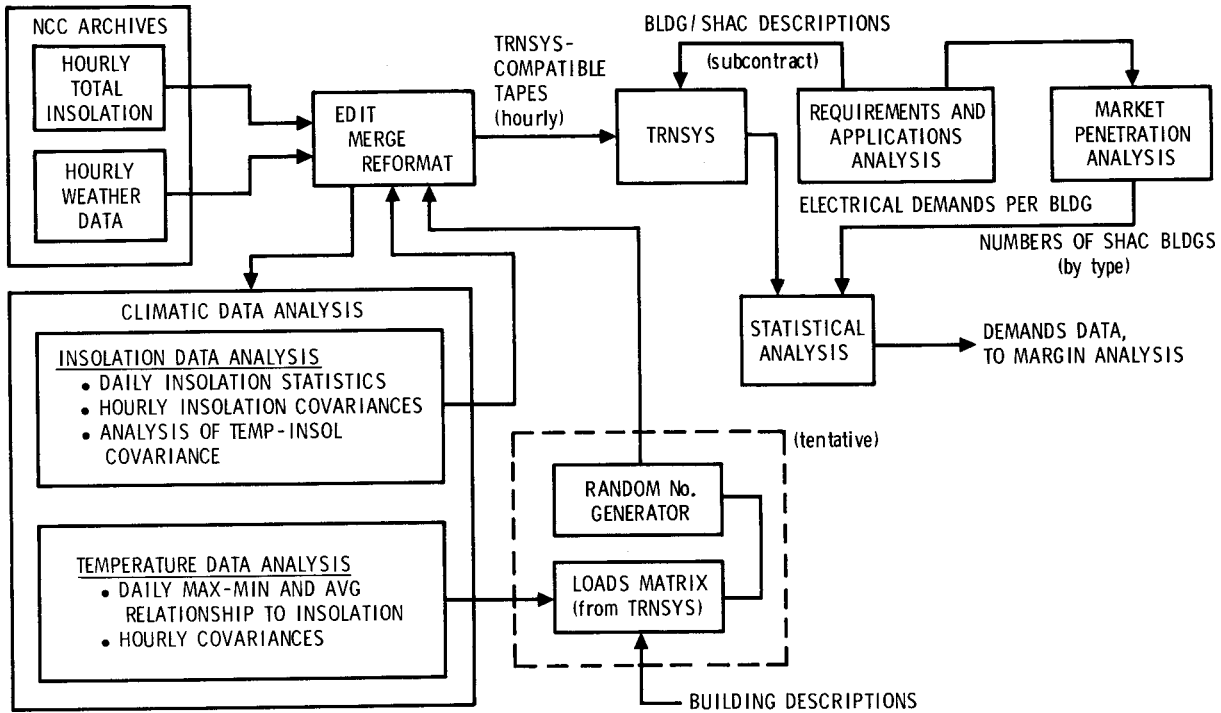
NCC ARCHIVES

HOURLY TOTAL INSOLATION

HOURLY WEATHER DATA

EDIT MERGE REFORMAT

TRNSYS-COMPATIBLE TAPES (hourly)

BLDG / SHAC DESCRIPTIONS

(subcontract)

TRNSYS

REQUIREMENTS AND APPLICATIONS ANALYSIS

MARKET PENETRATION ANALYSIS

ELECTRICAL DEMANDS PER BLDG

NUMBERS OF SHAC BLDGS (by type)

STATISTICAL ANALYSIS

DEMANDS DATA, TO MARGIN ANALYSIS

CLIMATIC DATA ANALYSIS

INSOLATION DATA ANALYSIS
• DAILY INSOLATION STATISTICS
• HOURLY INSOLATION COVARIANCES
• ANALYSIS OF TEMP-INSOL COVARIANCE

(tentative)

RANDOM No. GENERATOR

TEMPERATURE DATA ANALYSIS
• DAILY MAX-MIN AND AVG RELATIONSHIP TO INSOLATION
• HOURLY COVARIANCES

LOADS MATRIX (from TRNSYS)

BUILDING DESCRIPTIONS